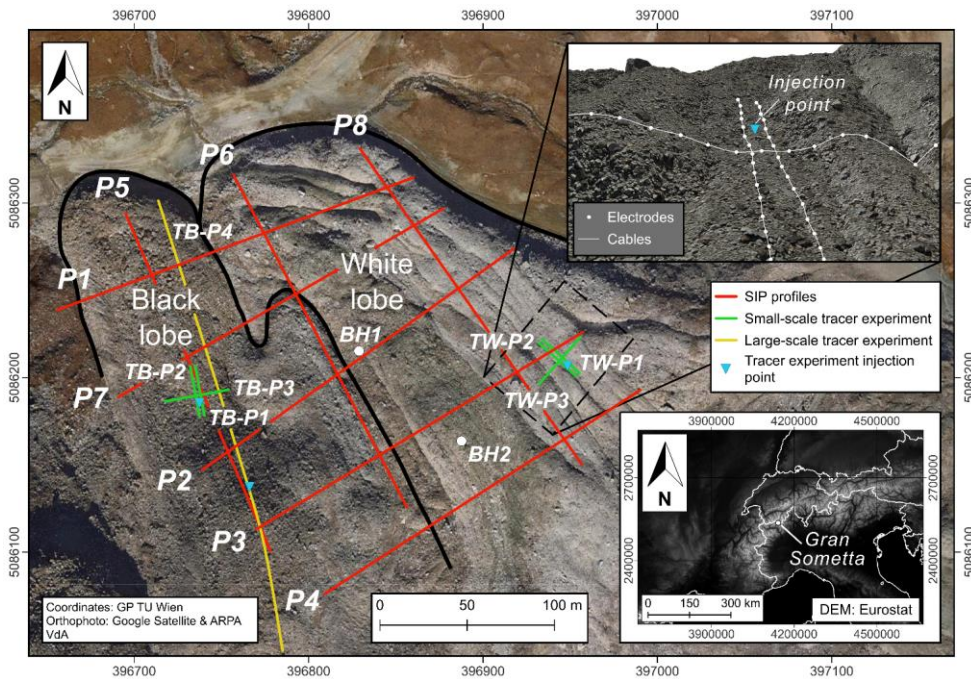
396700 396800 396900 397000 397100

N

Injection point

Electrodes
Cables

P8
P6
P5
TB-P4
P1
Black lobe
White lobe
BH1
TW-P2
TW-P1
TW-P3
P7
TB-P2
TB-P3
TB-P1
BH2
P2
P3
P4

SIP profiles
Small-scale tracer experiment
Large-scale tracer experiment
Tracer experiment injection point

3900000 4200000 4500000
2700000 2700000
2400000 2400000
N
Gran Sometta
0 150 300 km
DEM: Eurostat
3900000 4200000 4500000

5086300 5086200 5086100
5086300 5086200 5086100

Coordinates: GP TU Wien
Orthophoto: Google Satellite & ARPA VdA

0 50 100 m

396700 396800 396900 397000 397100